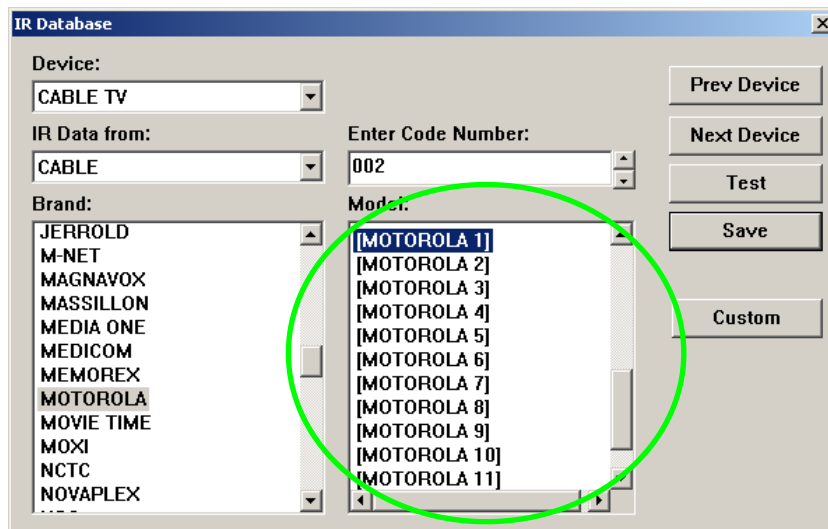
IR Database

Device:
CABLE TV

IR Data from:
CABLE

Enter Code Number:
002

Brand:
JERROLD
M-NET
MAGNAVOX
MASSILLON
MEDIA ONE
MEDICOM
MEMOREX
MOTOROLA
MOVIE TIME
MOXI
NCTC
NOVAPLEX

Model:
[MOTOROLA 1]
[MOTOROLA 2]
[MOTOROLA 3]
[MOTOROLA 4]
[MOTOROLA 5]
[MOTOROLA 6]
[MOTOROLA 7]
[MOTOROLA 8]
[MOTOROLA 9]
[MOTOROLA 10]
[MOTOROLA 11]

Prev Device
Next Device
Test
Save
Custom